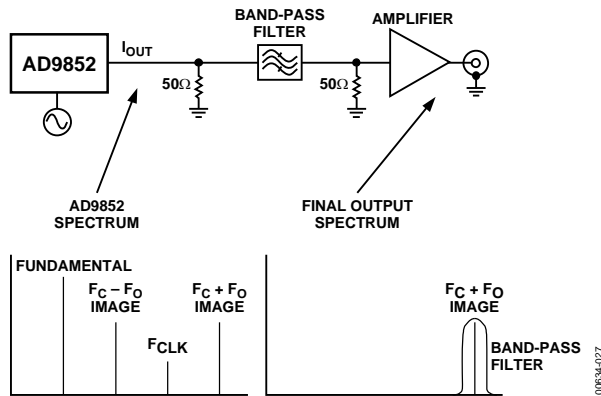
AD9852

$I_{OUT}$

$50\Omega$

BAND-PASS FILTER

$50\Omega$

AMPLIFIER

AD9852 SPECTRUM

FINAL OUTPUT SPECTRUM

FUNDAMENTAL

$F_C - F_O$ IMAGE

$F_{CLK}$

$F_C + F_O$ IMAGE

$F_C + F_O$ IMAGE

BAND-PASS FILTER

00634-027